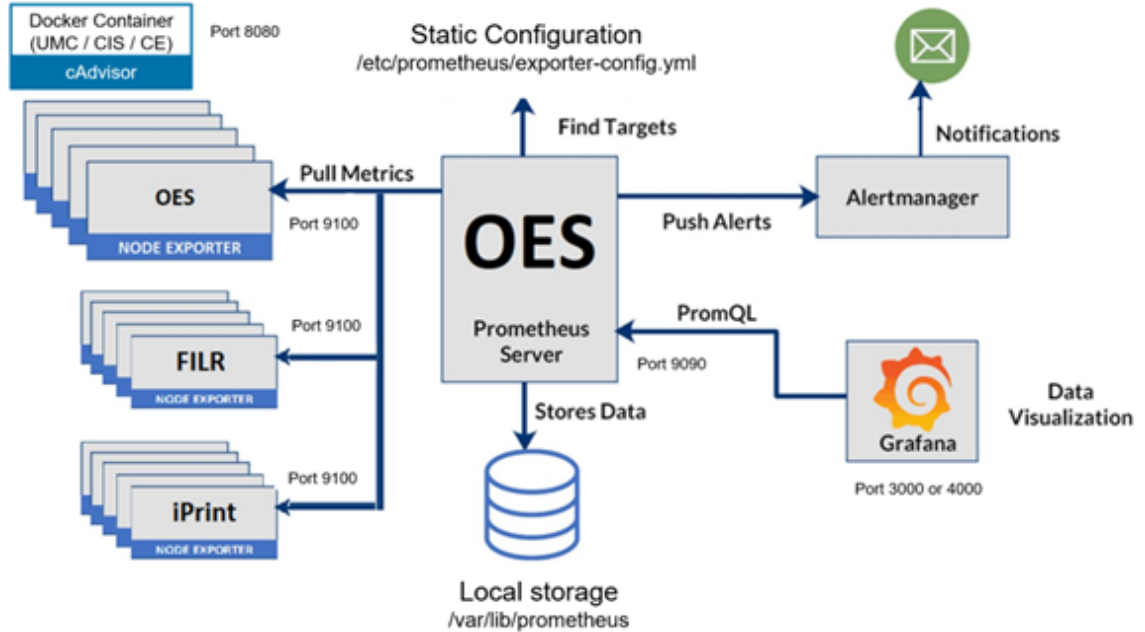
Docker Container
(UMC / CIS / CE)
cAdvisor

Port 8080

Static Configuration
/etc/prometheus/exporter-config.yml

Find Targets

Notifications

Pull Metrics

OES
NODE EXPORTER

Port 9100

OES

Prometheus Server

Push Alerts

Alertmanager

Port 9100

FILR
NODE EXPORTER

PromQL

Port 9090

Grafana

Data Visualization

Stores Data

Port 9100

iPrint
NODE EXPORTER

Port 3000 or 4000

Local storage
/var/lib/prometheus